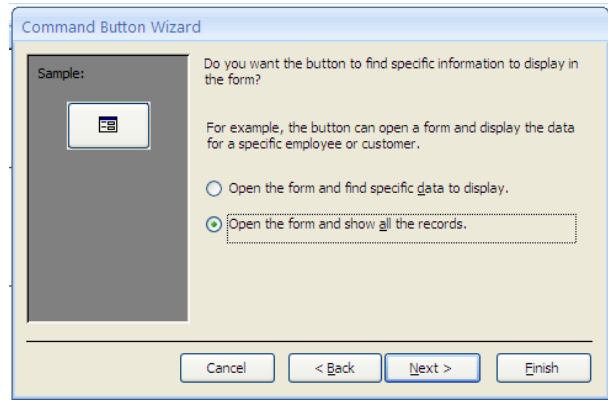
Command Button Wizard

Sample:

Do you want the button to find specific information to display in the form?

For example, the button can open a form and display the data for a specific employee or customer.

Open the form and find specific data to display.

Open the form and show all the records.

Cancel

< Back

Next >

Finish